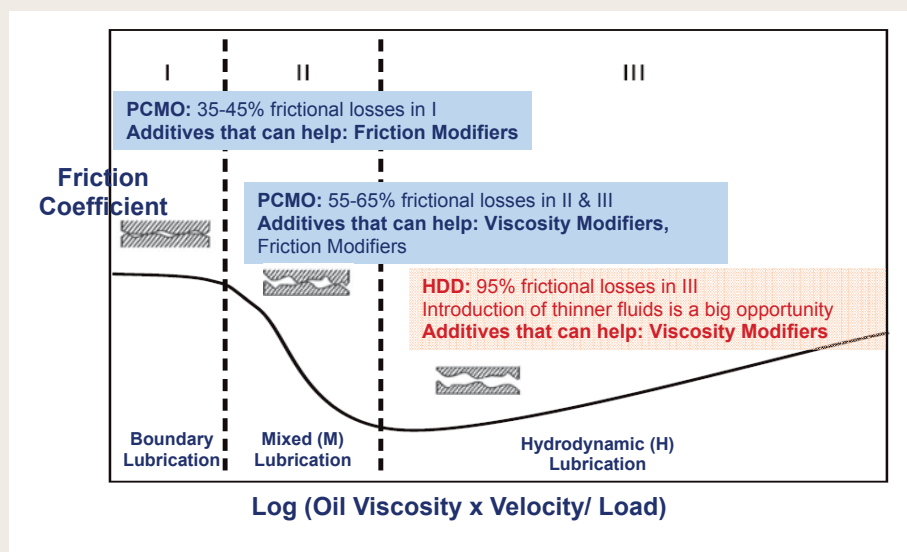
I

II

III

**PCMO:** 35-45% frictional losses in I
**Additives that can help: Friction Modifiers**

Friction Coefficient

**PCMO:** 55-65% frictional losses in II & III
**Additives that can help: Viscosity Modifiers,** Friction Modifiers

**HDD:** 95% frictional losses in III
Introduction of thinner fluids is a big opportunity
**Additives that can help: Viscosity Modifiers**

Boundary Lubrication

Mixed (M) Lubrication

Hydrodynamic (H) Lubrication

Log (Oil Viscosity x Velocity/ Load)